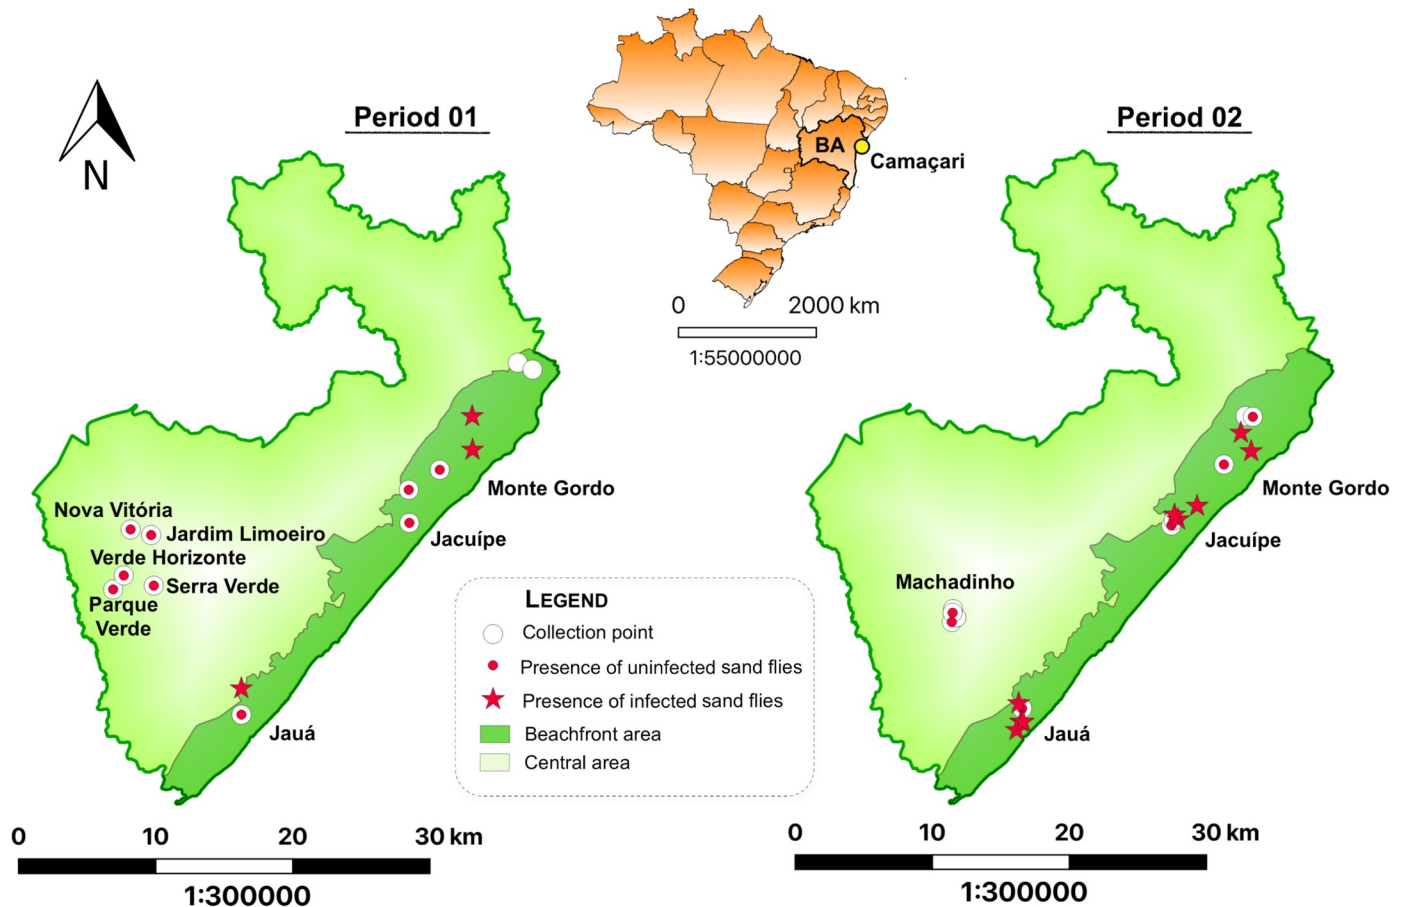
N

Period 01

BA
Camaçari

0 2000 km
1:55000000

Period 02

Nova Vitória
Jardim Limoeiro
Verde Horizonte
Serra Verde
Parque Verde
Monte Gordo
Jacuípe
Jauá

Machadinho
Monte Gordo
Jacuípe
Jauá

LEGEND
Collection point
Presence of uninfected sand flies
Presence of infected sand flies
Beachfront area
Central area

0 10 20 30 km
1:300000

0 10 20 30 km
1:300000